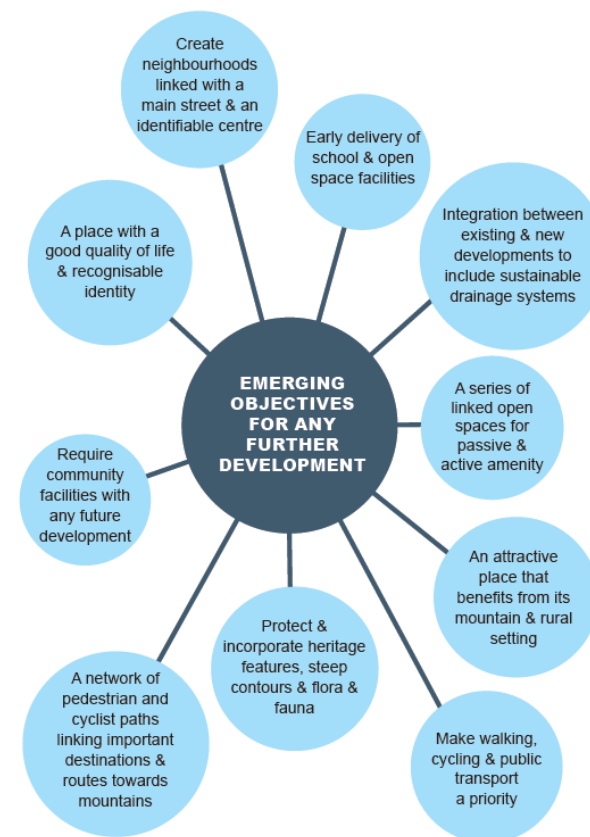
EMERGING OBJECTIVES FOR ANY FURTHER DEVELOPMENT

Create neighbourhoods linked with a main street & an identifiable centre

Early delivery of school & open space facilities

Integration between existing & new developments to include sustainable drainage systems

A series of linked open spaces for passive & active amenity

An attractive place that benefits from its mountain & rural setting

Make walking, cycling & public transport a priority

Protect & incorporate heritage features, steep contours & flora & fauna

A network of pedestrian and cyclist paths linking important destinations & routes towards mountains

Require community facilities with any future development

A place with a good quality of life & recognisable identity